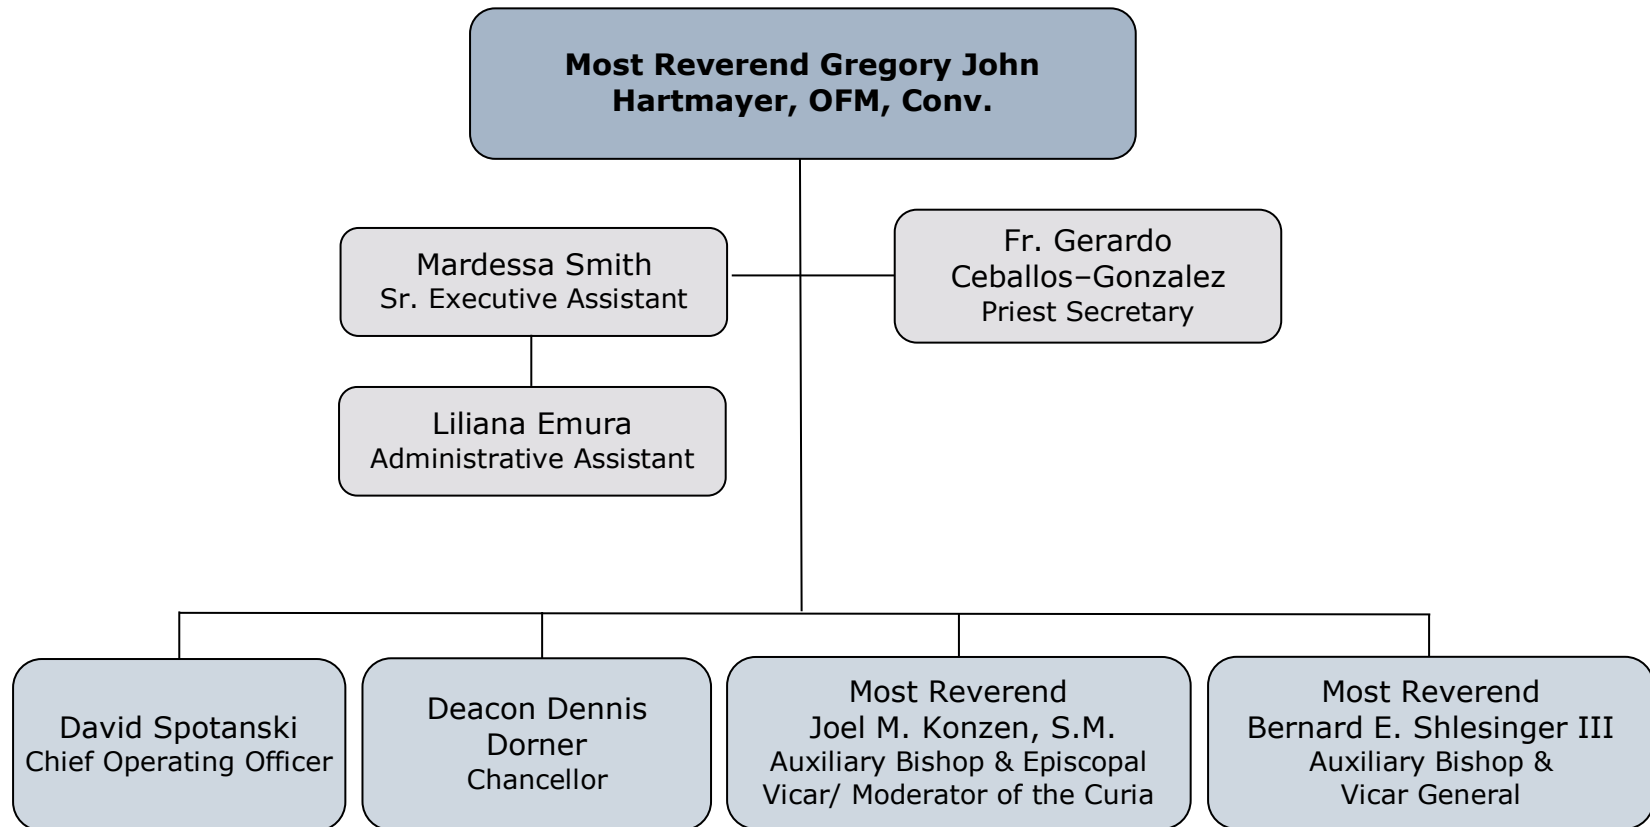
Most Reverend Gregory John Hartmayer, OFM, Conv.

Mardessa Smith
Sr. Executive Assistant

Fr. Gerardo Ceballos–Gonzalez
Priest Secretary

Liliana Emura
Administrative Assistant

David Spotanski
Chief Operating Officer

Deacon Dennis Dorner
Chancellor

Most Reverend
Joel M. Konzen, S.M.
Auxiliary Bishop & Episcopal Vicar/ Moderator of the Curia

Most Reverend
Bernard E. Shlesinger III
Auxiliary Bishop & Vicar General